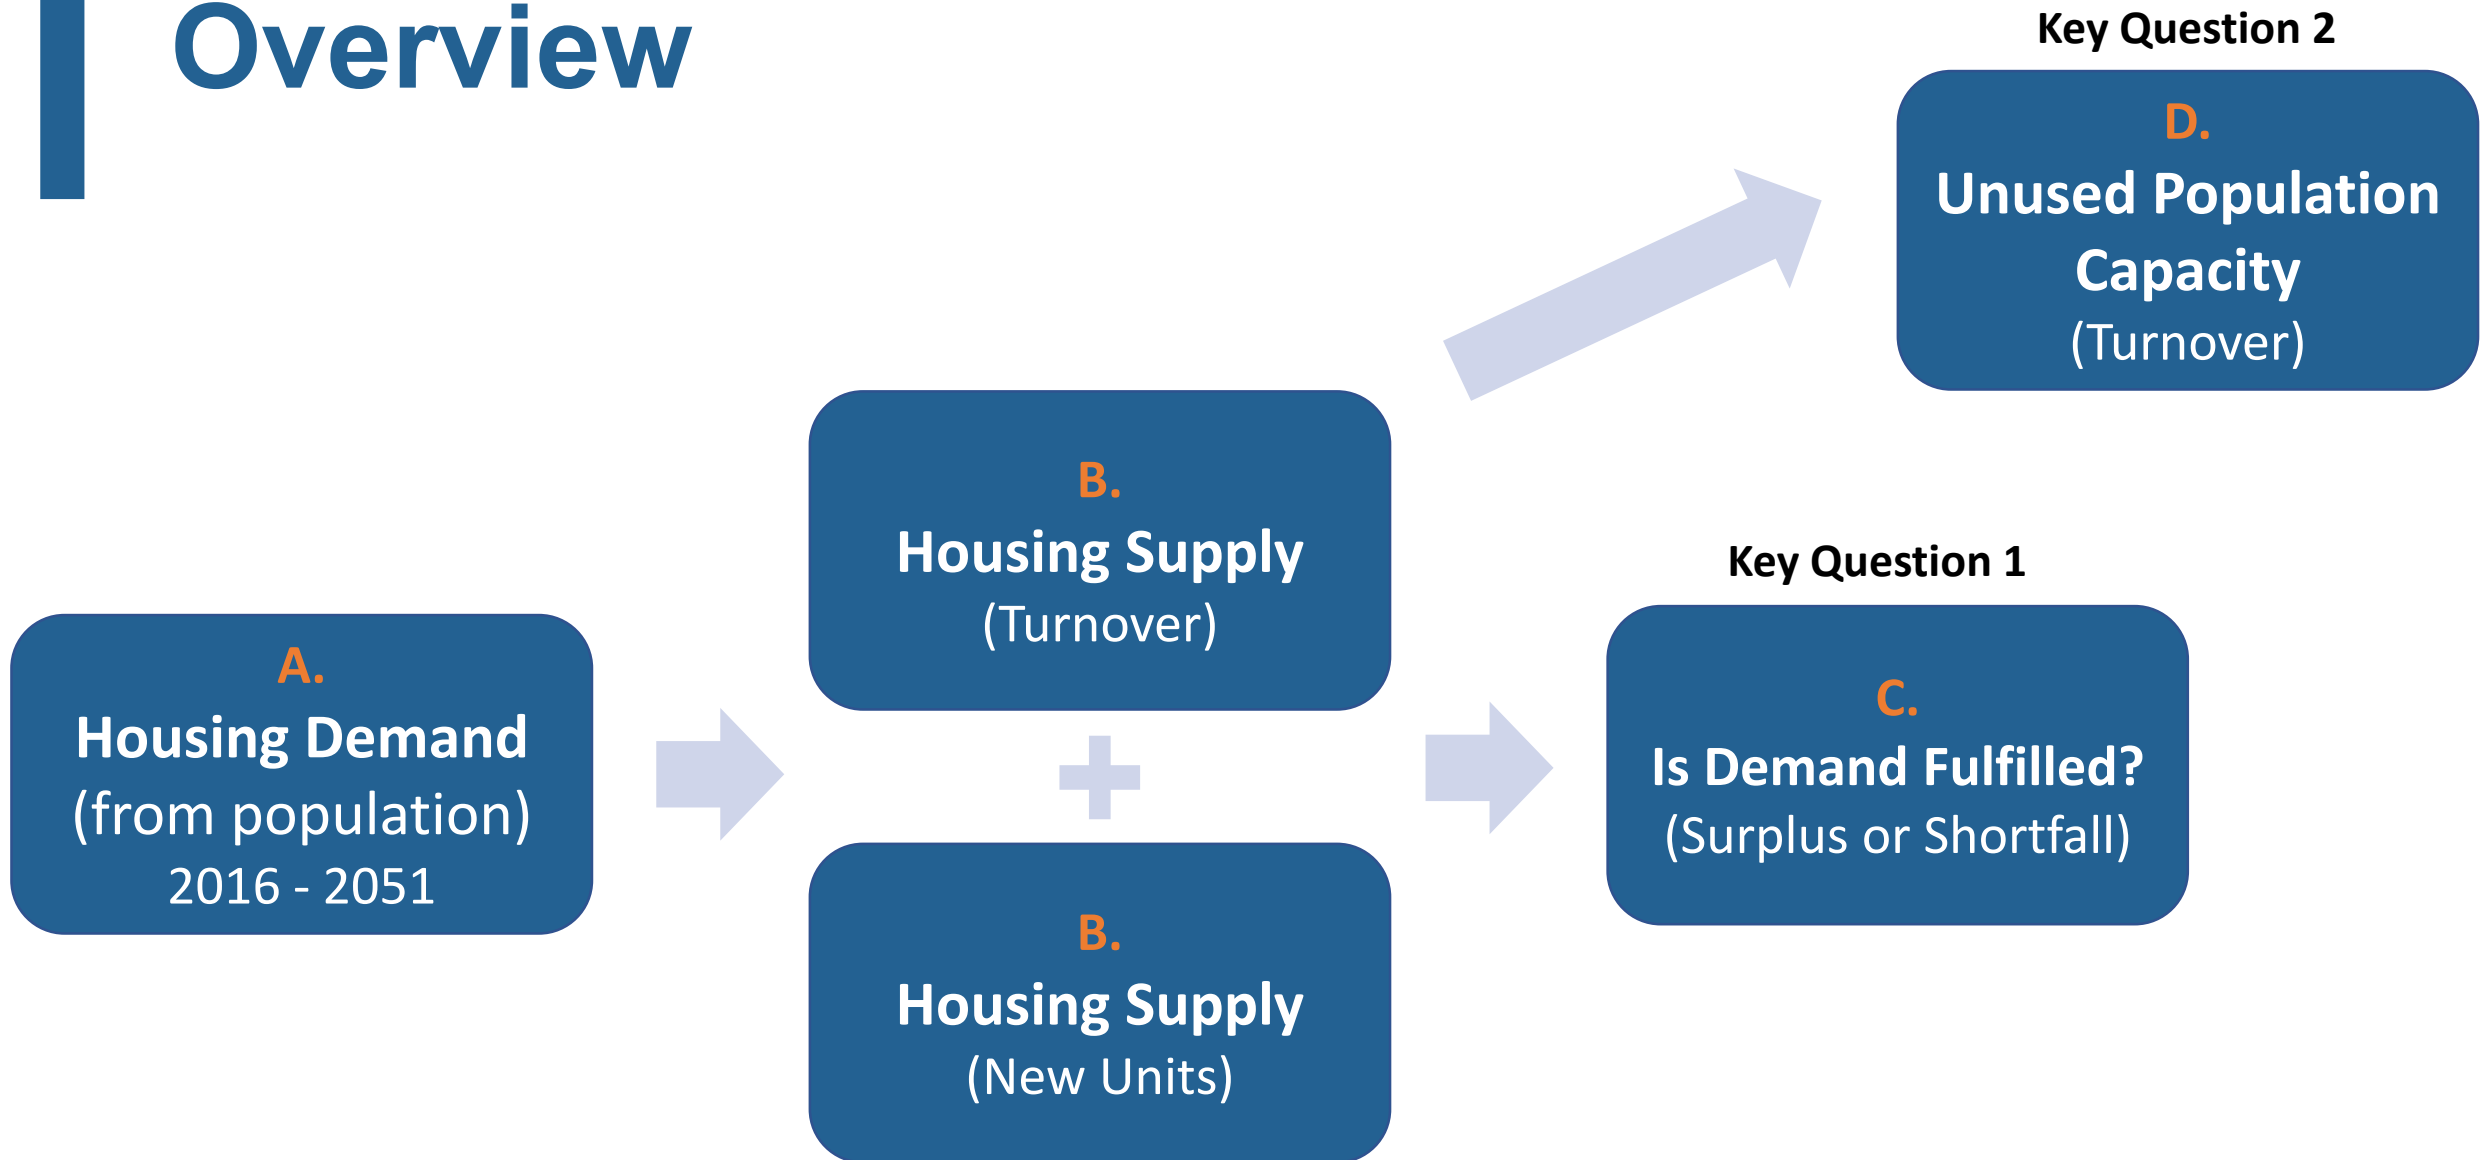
Overview

Key Question 2

D.
Unused Population Capacity
(Turnover)

B.
Housing Supply
(Turnover)

Key Question 1

A.
Housing Demand
(from population)
2016 - 2051

+

C.
Is Demand Fulfilled?
(Surplus or Shortfall)

B.
Housing Supply
(New Units)